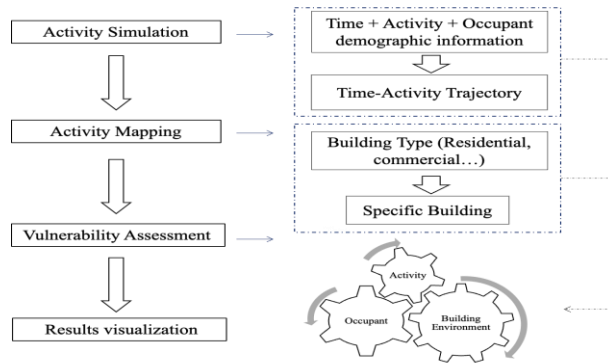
Activity Simulation

Time + Activity + Occupant demographic information

Time-Activity Trajectory

Activity Mapping

Building Type (Residential, commercial…)

Specific Building

Vulnerability Assessment

Activity

Occupant

Building Environment

Results visualization